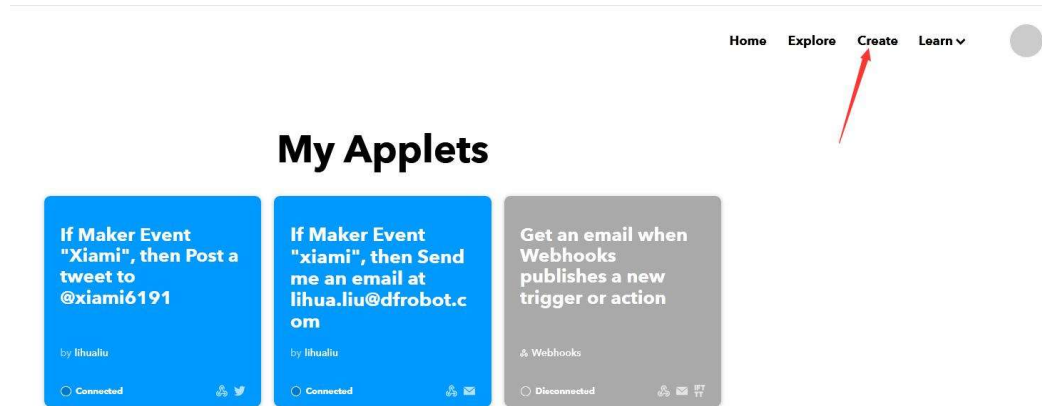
Home Explore Create Learn

My Applets

If Maker Event "Xiami", then Post a tweet to @xiami6191

by lihualiu

Connected

If Maker Event "xiami", then Send me an email at lihua.liu@dfrobot.com

by lihualiu

Connected

Get an email when Webhooks publishes a new trigger or action

Webhooks

Disconnected

IFTTT